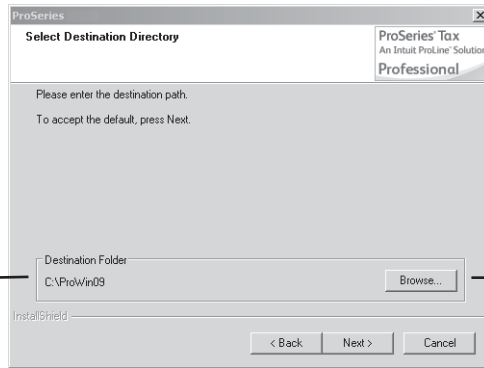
ProSeries

Select Destination Directory

ProSeries Tax
An Intuit ProLine Solution
Professional

Please enter the destination path.

To accept the default, press Next.

Destination Folder

C:\ProWin09

Browse...

InstallShield

< Back

Next >

Cancel